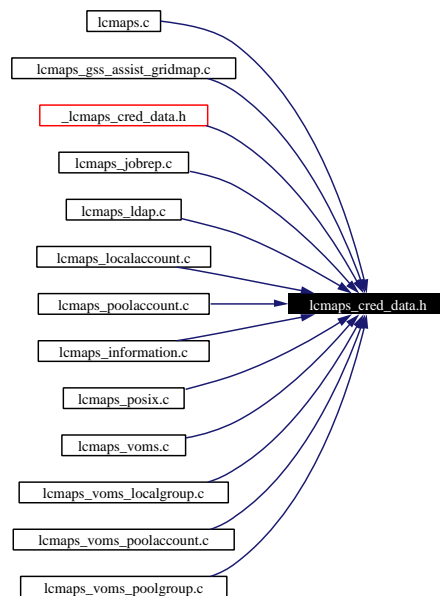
lcmaps.c

lcmaps_gss_assist_gridmap.c

_lcmaps_cred_data.h

lcmaps_jobrep.c

lcmaps_ldap.c

lcmaps_localaccount.c

lcmaps_poolaccount.c

lcmaps_cred_data.h

lcmaps_information.c

lcmaps_posix.c

lcmaps_voms.c

lcmaps_voms_localgroup.c

lcmaps_voms_poolaccount.c

lcmaps_voms_poolgroup.c